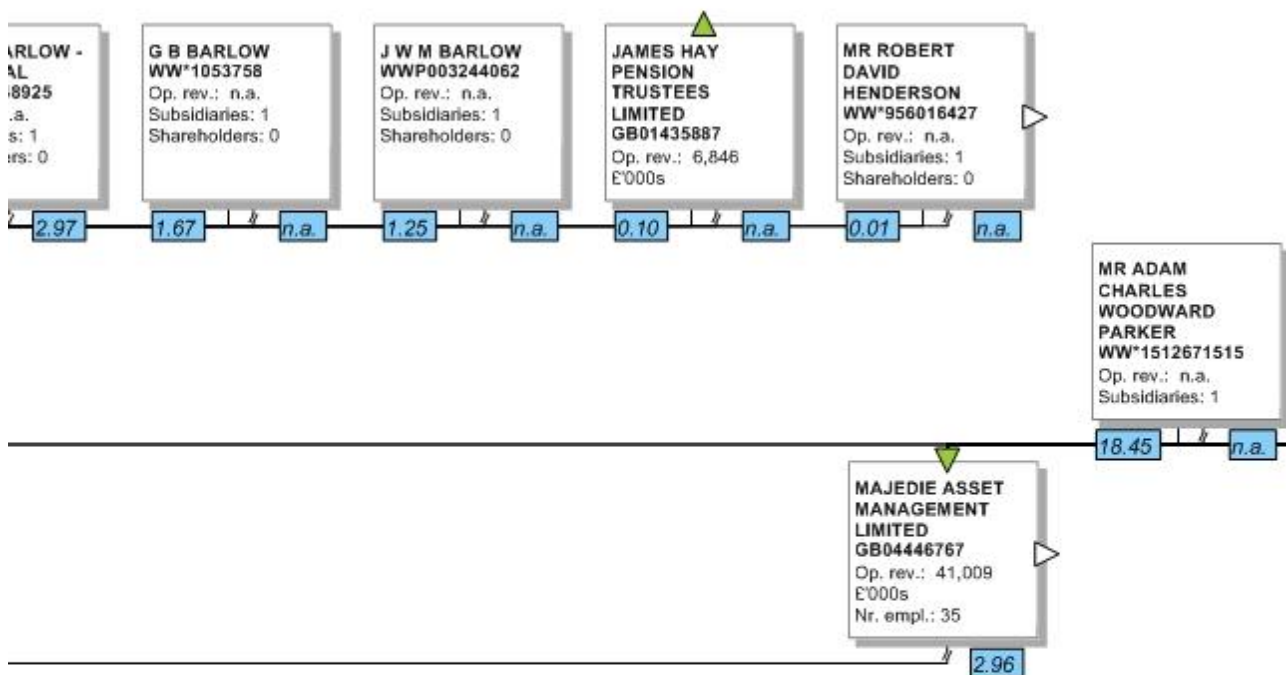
ARLOW -
AL
8925
.a.
s: 1
rs: 0

2.97

G B BARLOW
WW*1053758
Op. rev.: n.a.
Subsidiaries: 1
Shareholders: 0

1.67 n.a.

J W M BARLOW
WWP003244062
Op. rev.: n.a.
Subsidiaries: 1
Shareholders: 0

1.25 n.a.

JAMES HAY
PENSION
TRUSTEES
LIMITED
GB01435887
Op. rev.: 6,846
£'000s

0.10 n.a.

MR ROBERT
DAVID
HENDERSON
WW*956016427
Op. rev.: n.a.
Subsidiaries: 1
Shareholders: 0

0.01 n.a.

MR ADAM
CHARLES
WOODWARD
PARKER
WW*1512671515
Op. rev.: n.a.
Subsidiaries: 1

18.45 n.a.

MAJEDIE ASSET
MANAGEMENT
LIMITED
GB04446767
Op. rev.: 41,009
£'000s
Nr. empl.: 35

2.96